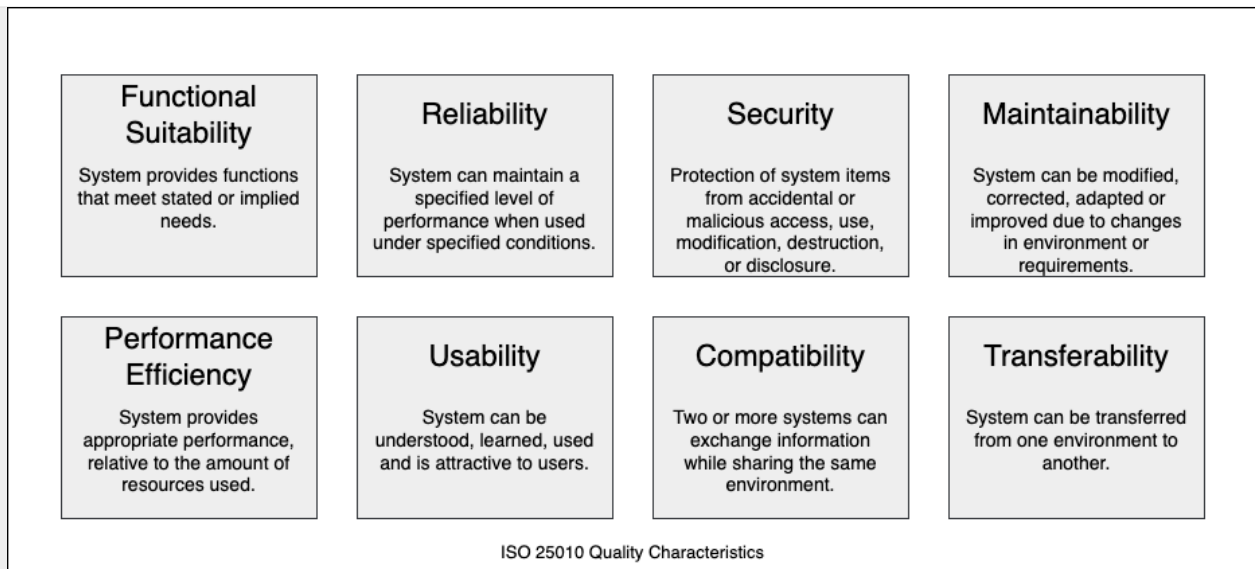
Functional Suitability

System provides functions that meet stated or implied needs.

Reliability

System can maintain a specified level of performance when used under specified conditions.

Security

Protection of system items from accidental or malicious access, use, modification, destruction, or disclosure.

Maintainability

System can be modified, corrected, adapted or improved due to changes in environment or requirements.

Performance Efficiency

System provides appropriate performance, relative to the amount of resources used.

Usability

System can be understood, learned, used and is attractive to users.

Compatibility

Two or more systems can exchange information while sharing the same environment.

Transferability

System can be transferred from one environment to another.

ISO 25010 Quality Characteristics